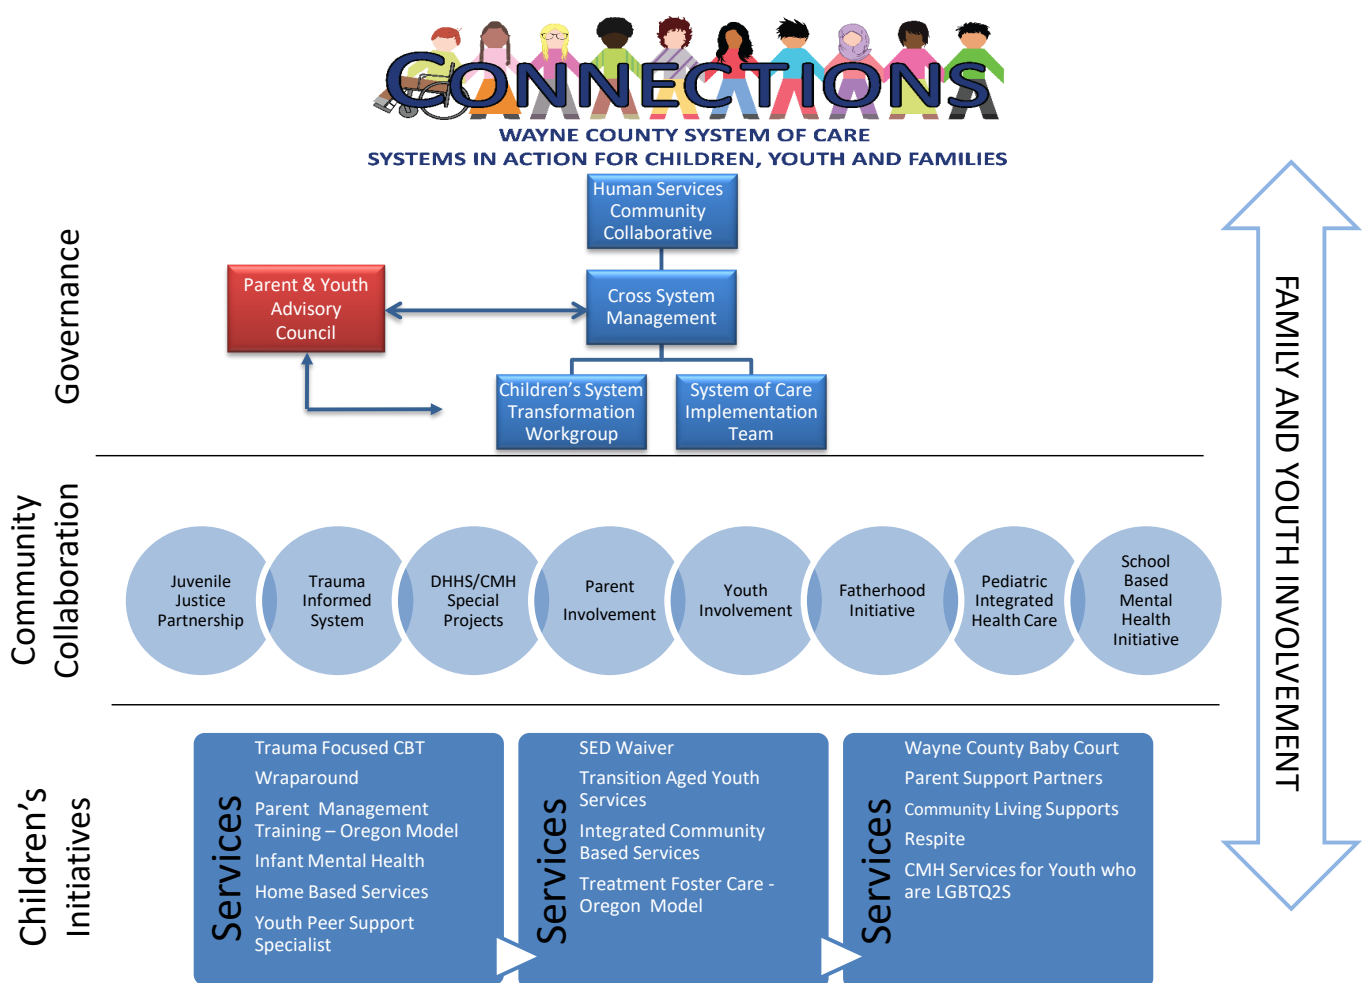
CONNECTIONS
WAYNE COUNTY SYSTEM OF CARE
SYSTEMS IN ACTION FOR CHILDREN, YOUTH AND FAMILIES

Governance

Human Services Community Collaborative

Parent & Youth Advisory Council

Cross System Management

Children's System Transformation Workgroup

System of Care Implementation Team

Community Collaboration

Juvenile Justice Partnership

Trauma Informed System

DHHS/CMH Special Projects

Parent Involvement

Youth Involvement

Fatherhood Initiative

Pediatric Integrated Health Care

School Based Mental Health Initiative

Children's Initiatives

Services

Trauma Focused CBT
Wraparound
Parent Management Training – Oregon Model
Infant Mental Health
Home Based Services
Youth Peer Support Specialist

Services

SED Waiver
Transition Aged Youth Services
Integrated Community Based Services
Treatment Foster Care - Oregon Model

Services

Wayne County Baby Court
Parent Support Partners
Community Living Supports
Respite
CMH Services for Youth who are LGBTQ2S

FAMILY AND YOUTH INVOLVEMENT